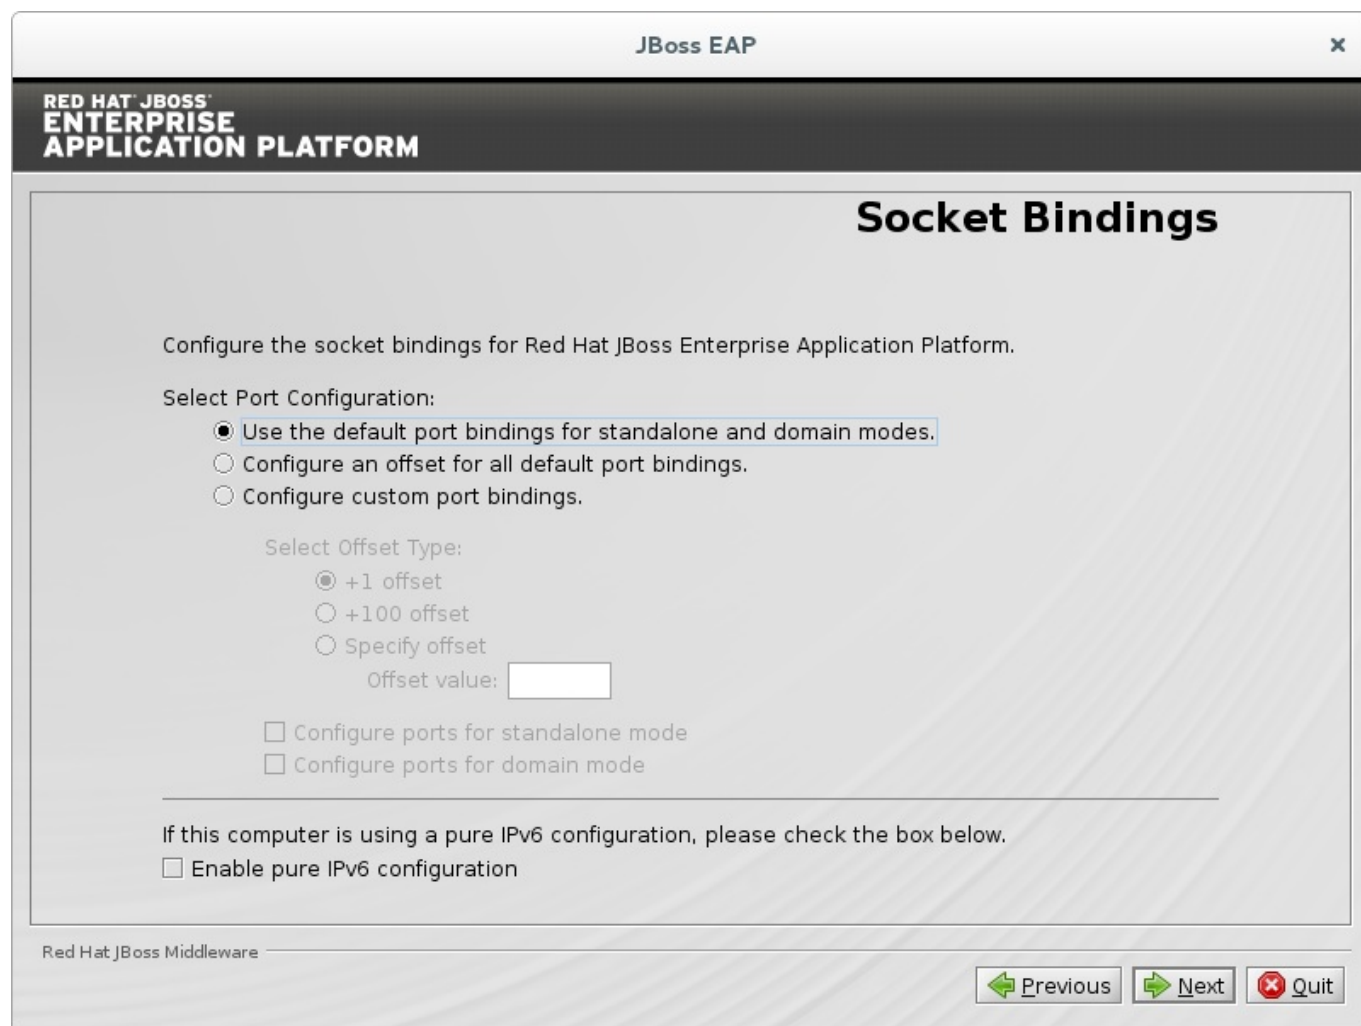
JBoss EAP

×

RED HAT JBOSS
ENTERPRISE
APPLICATION PLATFORM

Socket Bindings

Configure the socket bindings for Red Hat JBoss Enterprise Application Platform.

Select Port Configuration:

Use the default port bindings for standalone and domain modes.

Configure an offset for all default port bindings.

Configure custom port bindings.

Select Offset Type:

+1 offset

+100 offset

Specify offset

Offset value:

Configure ports for standalone mode

Configure ports for domain mode

If this computer is using a pure IPv6 configuration, please check the box below.

Enable pure IPv6 configuration

Red Hat JBoss Middleware

Previous

Next

Quit